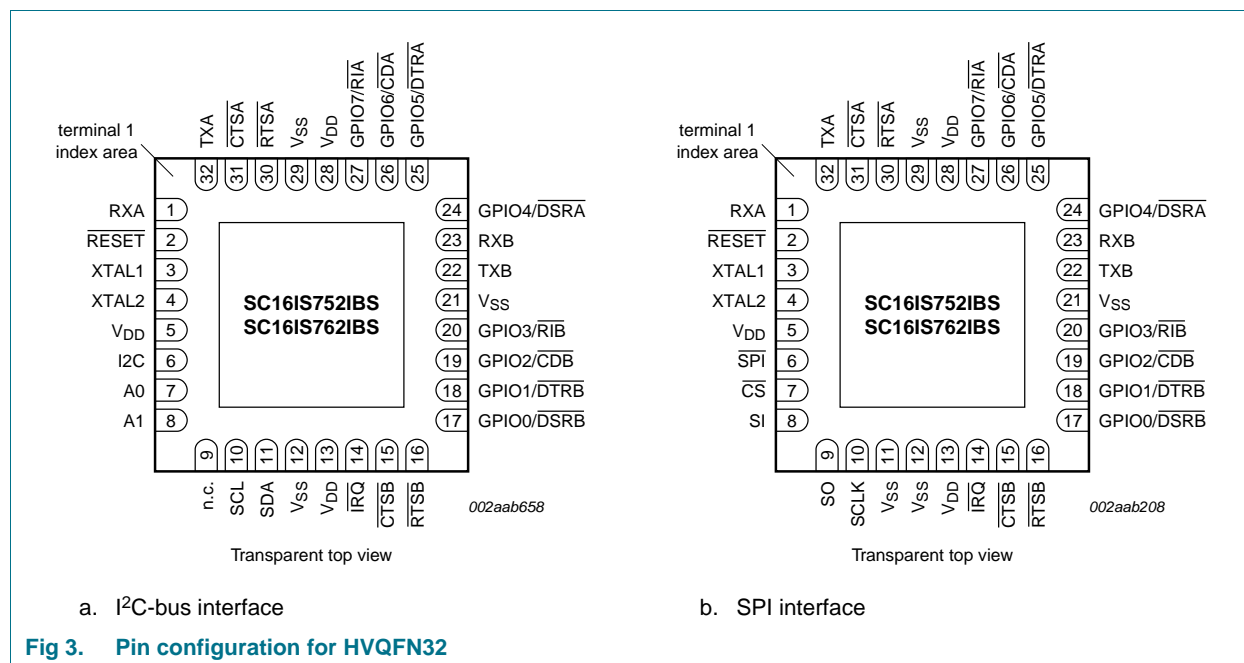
TXA $\overline{CTSA}$ $\overline{RTSA}$ $V_{SS}$ $V_{DD}$ GPIO7/$\overline{RIA}$ GPIO6/$\overline{CDA}$ GPIO5/$\overline{DTRA}$

terminal 1 index area

32 31 30 29 28 27 26 25

RXA 1
$\overline{RESET}$ 2
XTAL1 3
XTAL2 4
$V_{DD}$ 5
I2C 6
A0 7
A1 8

24 GPIO4/$\overline{DSRA}$
23 RXB
22 TXB
21 $V_{SS}$
20 GPIO3/$\overline{RIB}$
19 GPIO2/$\overline{CDB}$
18 GPIO1/$\overline{DTRB}$
17 GPIO0/$\overline{DSRB}$

SC16IS752IBS
SC16IS762IBS

9 10 11 12 13 14 15 16

n.c. SCL SDA $V_{SS}$ $V_{DD}$ $\overline{IRQ}$ $\overline{CTSB}$ $\overline{RTSB}$

002aab658

Transparent top view

a. $I^2C$-bus interface

TXA $\overline{CTSA}$ $\overline{RTSA}$ $V_{SS}$ $V_{DD}$ GPIO7/$\overline{RIA}$ GPIO6/$\overline{CDA}$ GPIO5/$\overline{DTRA}$

terminal 1 index area

32 31 30 29 28 27 26 25

RXA 1
$\overline{RESET}$ 2
XTAL1 3
XTAL2 4
$V_{DD}$ 5
$\overline{SPI}$ 6
$\overline{CS}$ 7
SI 8

24 GPIO4/$\overline{DSRA}$
23 RXB
22 TXB
21 $V_{SS}$
20 GPIO3/$\overline{RIB}$
19 GPIO2/$\overline{CDB}$
18 GPIO1/$\overline{DTRB}$
17 GPIO0/$\overline{DSRB}$

SC16IS752IBS
SC16IS762IBS

9 10 11 12 13 14 15 16

SO SCLK $V_{SS}$ $V_{SS}$ $V_{DD}$ $\overline{IRQ}$ $\overline{CTSB}$ $\overline{RTSB}$

002aab208

Transparent top view

b. SPI interface

Fig 3. Pin configuration for HVQFN32